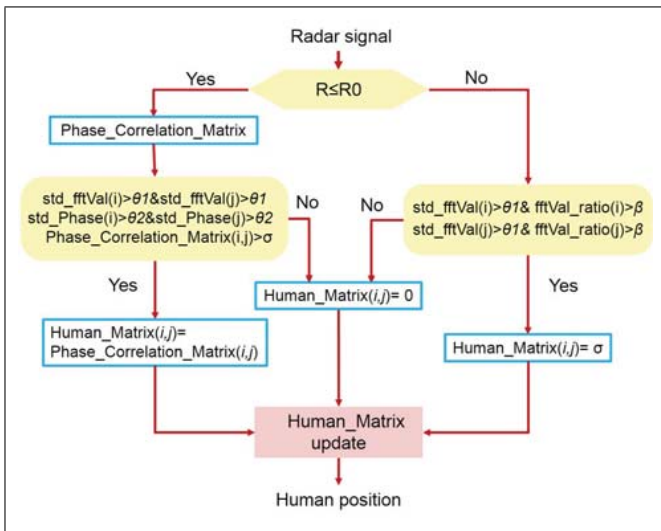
Radar signal

Yes

R≤R0

No

Phase_Correlation_Matrix

std_fftVal(i)>$\theta 1$&std_fftVal(j)>$\theta 1$
std_Phase(i)>$\theta 2$&std_Phase(j)>$\theta 2$
Phase_Correlation_Matrix(i,j)>σ

No

No

std_fftVal(i)>$\theta 1$& fftVal_ratio(i)>$\beta$
std_fftVal(j)>$\theta 1$& fftVal_ratio(j)>$\beta$

Yes

Human_Matrix($i$,$j$)= 0

Yes

Human_Matrix($i$,$j$)=
Phase_Correlation_Matrix($i$,$j$)

Human_Matrix($i$,$j$)= σ

Human_Matrix
update

Human position